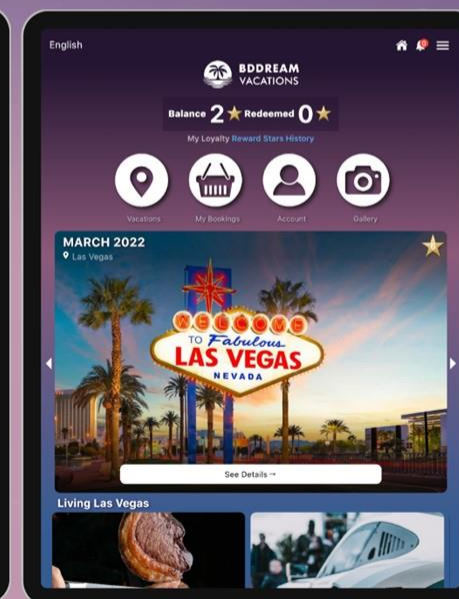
English

BDDREAM VACATIONS

Balance 2 Redeemed 0

My Loyalty Reward Stars History

Vacations My Bookings Account Gallery

MARCH 2022
Las Vegas

WELCOME TO Fabulous LAS VEGAS NEVADA

See Details →

Living Las Vegas